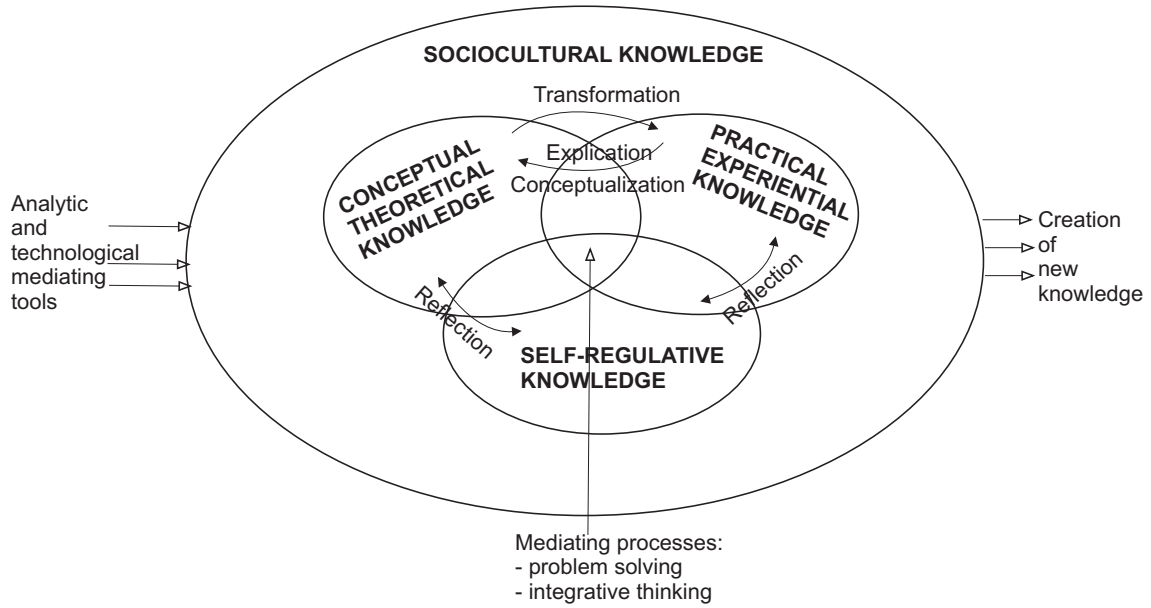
SOCIOCULTURAL KNOWLEDGE

Transformation

Explication

Conceptualization

CONCEPTUAL THEORETICAL KNOWLEDGE

PRACTICAL EXPERIENTIAL KNOWLEDGE

Analytic and technological mediating tools

Creation of new knowledge

Reflection

Reflection

SELF-REGULATIVE KNOWLEDGE

Mediating processes:
- problem solving
- integrative thinking